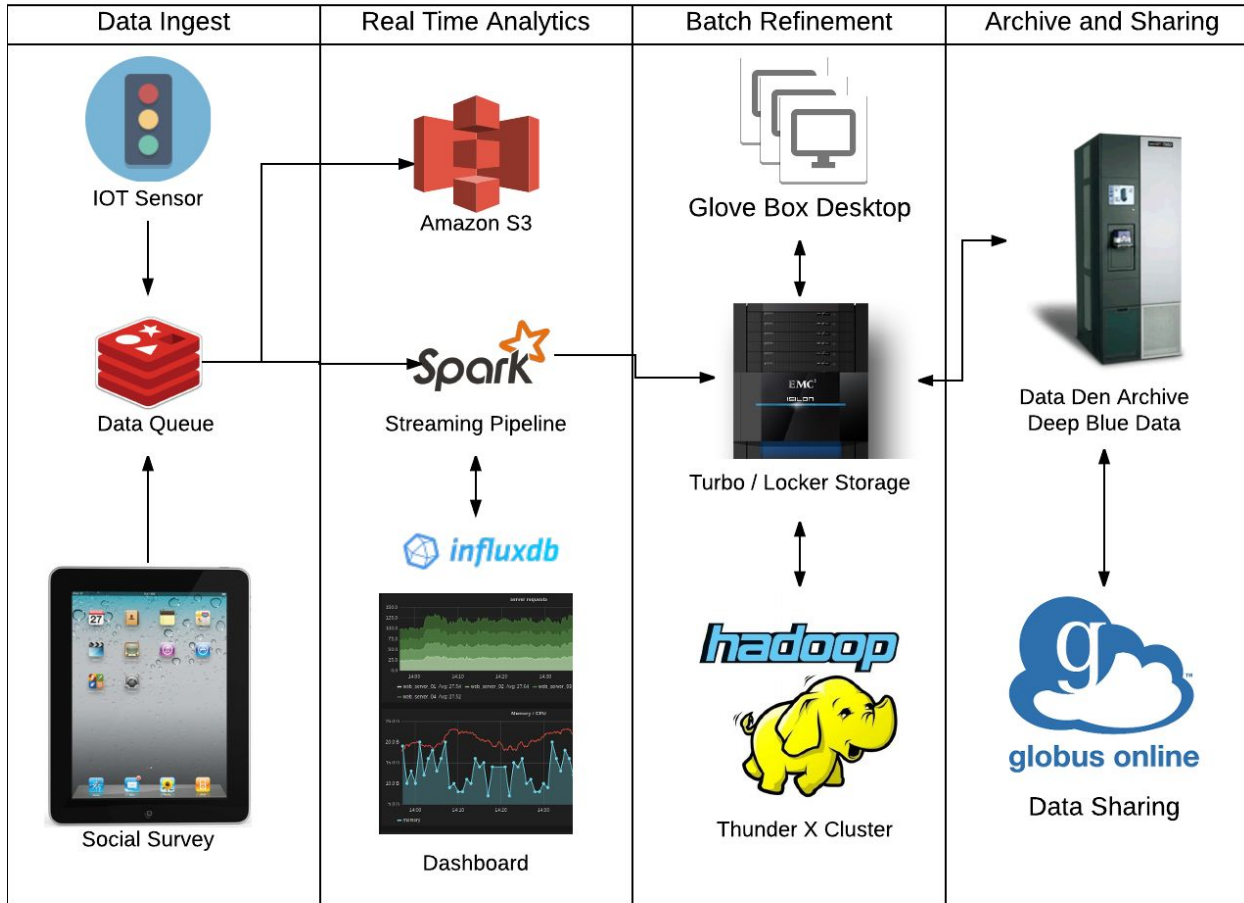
Data Ingest

IOT Sensor

Data Queue

Social Survey

Real Time Analytics

Amazon S3

Spark

Streaming Pipeline

influxdb

Dashboard

Batch Refinement

Glove Box Desktop

EMC²
ISILON

Turbo / Locker Storage

hadoop

Thunder X Cluster

Archive and Sharing

Data Den Archive
Deep Blue Data

globus online

Data Sharing